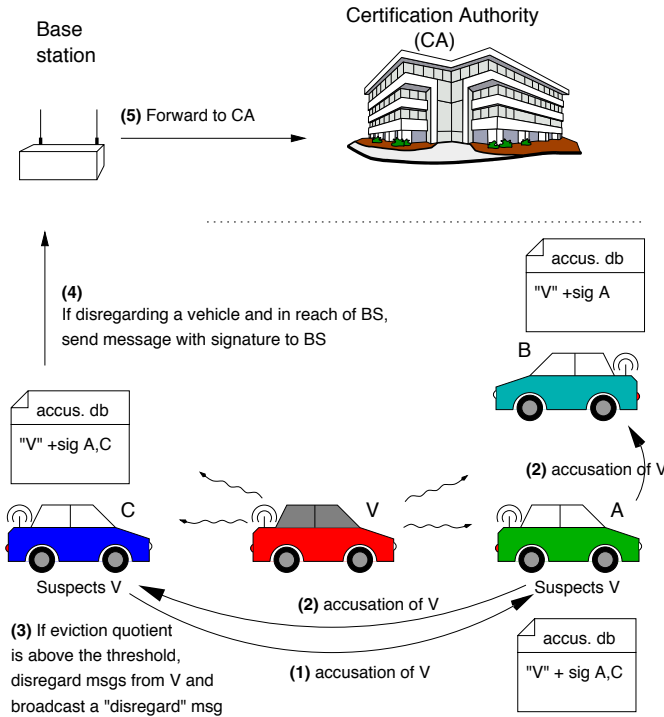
Base station

Certification Authority (CA)

(5) Forward to CA

accus. db

"V" +sig A

(4) If disregarding a vehicle and in reach of BS, send message with signature to BS

B

accus. db

"V" +sig A,C

(2) accusation of V

C

V

A

Suspects V

Suspects V

(2) accusation of V

(3) If eviction quotient is above the threshold, disregard msgs from V and broadcast a "disregard" msg

(1) accusation of V

accus. db

"V" + sig A,C